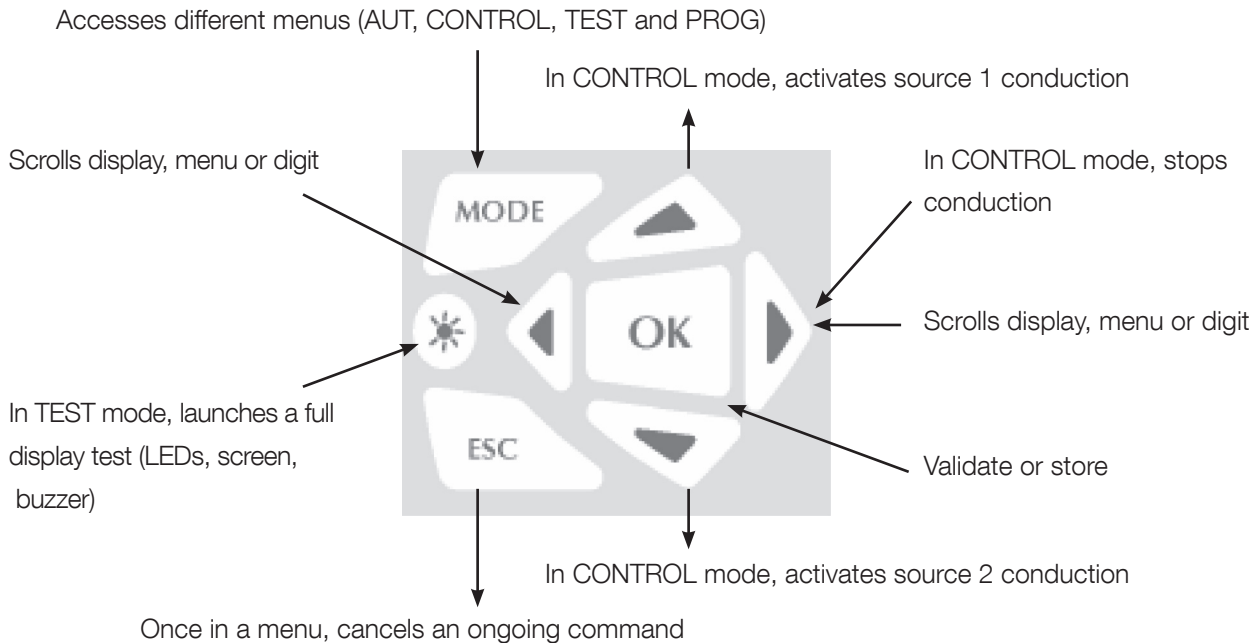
Accesses different menus (AUT, CONTROL, TEST and PROG)

In CONTROL mode, activates source 1 conduction

Scrolls display, menu or digit

In CONTROL mode, stops conduction

MODE

OK

ESC

Scrolls display, menu or digit

In TEST mode, launches a full display test (LEDs, screen, buzzer)

Validate or store

In CONTROL mode, activates source 2 conduction

Once in a menu, cancels an ongoing command